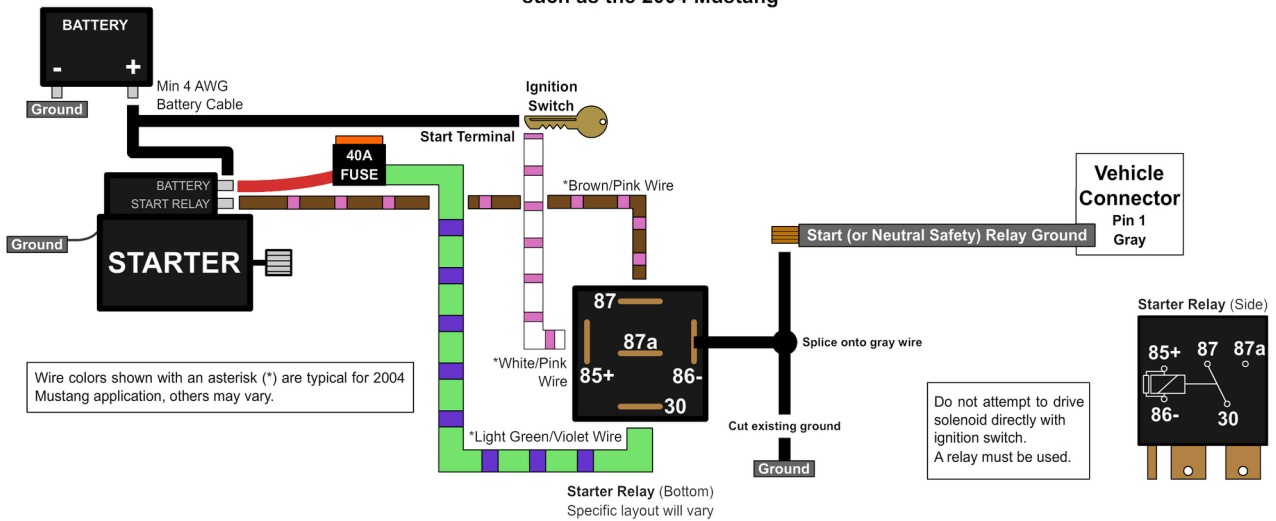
such as the 2004 Mustang

BATTERY
-
+
Ground
Min 4 AWG Battery Cable
Ignition Switch
Start Terminal
40A FUSE
BATTERY
START RELAY
Ground
STARTER
*Brown/Pink Wire
Vehicle Connector
Pin 1
Gray
Start (or Neutral Safety) Relay Ground
87
87a
85+
86-
30
Splice onto gray wire
*White/Pink Wire
Wire colors shown with an asterisk (*) are typical for 2004 Mustang application, others may vary.
*Light Green/Violet Wire
Cut existing ground
Ground
Starter Relay (Bottom)
Specific layout will vary
Starter Relay (Side)
85+
87
87a
86-
30
Do not attempt to drive solenoid directly with ignition switch.
A relay must be used.